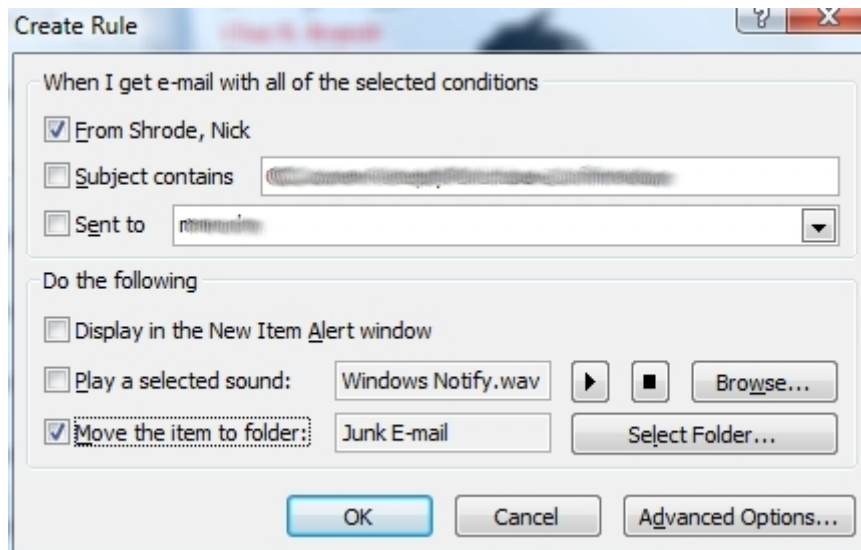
Create Rule

?

X

When I get e-mail with all of the selected conditions

From Shrode, Nick

Subject contains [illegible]

Sent to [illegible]

Do the following

Display in the New Item Alert window

Play a selected sound: Windows Notify.wav

Browse...

Move the item to folder: Junk E-mail

Select Folder...

OK

Cancel

Advanced Options...